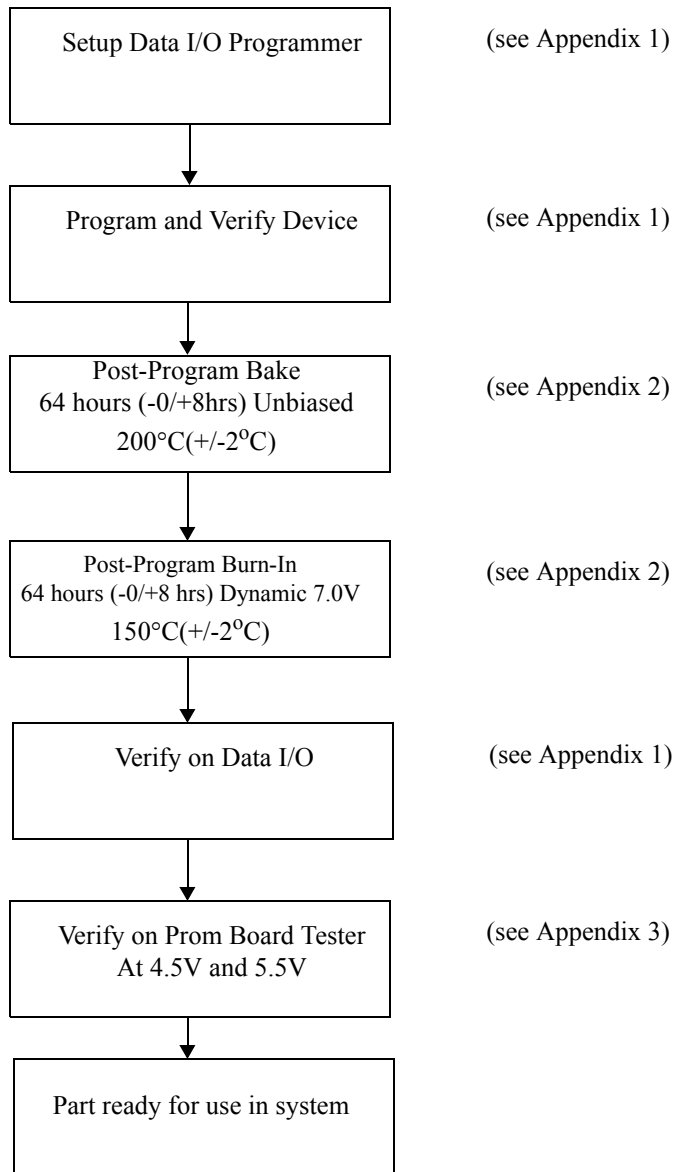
Setup Data I/O Programmer

(see Appendix 1)

Program and Verify Device

(see Appendix 1)

Post-Program Bake
64 hours (-0/+8hrs) Unbiased
200°C(+/-2$^o$C)

(see Appendix 2)

Post-Program Burn-In
64 hours (-0/+8 hrs) Dynamic 7.0V
150°C(+/-2$^o$C)

(see Appendix 2)

Verify on Data I/O

(see Appendix 1)

Verify on Prom Board Tester
At 4.5V and 5.5V

(see Appendix 3)

Part ready for use in system